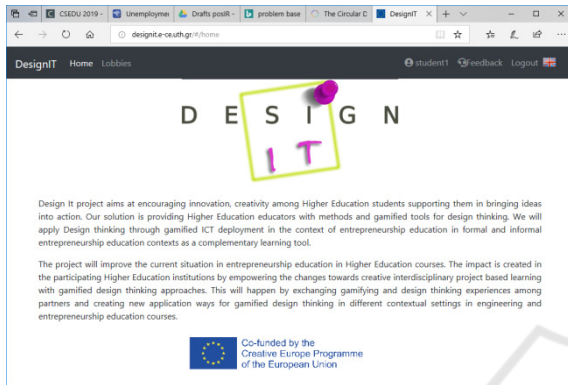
CSEDU 2019 - | Unemploymer | Drafts posIR | problem base | The Circular D | DesignIT ×

designit.e-ce.uth.gr/#/home

DesignIT Home Lobbies

student1 Feedback Logout

D E S I G N

I T

Design It project aims at encouraging innovation, creativity among Higher Education students supporting them in bringing ideas into action. Our solution is providing Higher Education educators with methods and gamified tools for design thinking. We will apply Design thinking through gamified ICT deployment in the context of entrepreneurship education in formal and informal entrepreneurship education contexts as a complementary learning tool.

The project will improve the current situation in entrepreneurship education in Higher Education courses. The impact is created in the participating Higher Education institutions by empowering the changes towards creative interdisciplinary project based learning with gamified design thinking approaches. This will happen by exchanging gamifying and design thinking experiences among partners and creating new application ways for gamified design thinking in different contextual settings in engineering and entrepreneurship education courses.

Co-funded by the Creative Europe Programme of the European Union